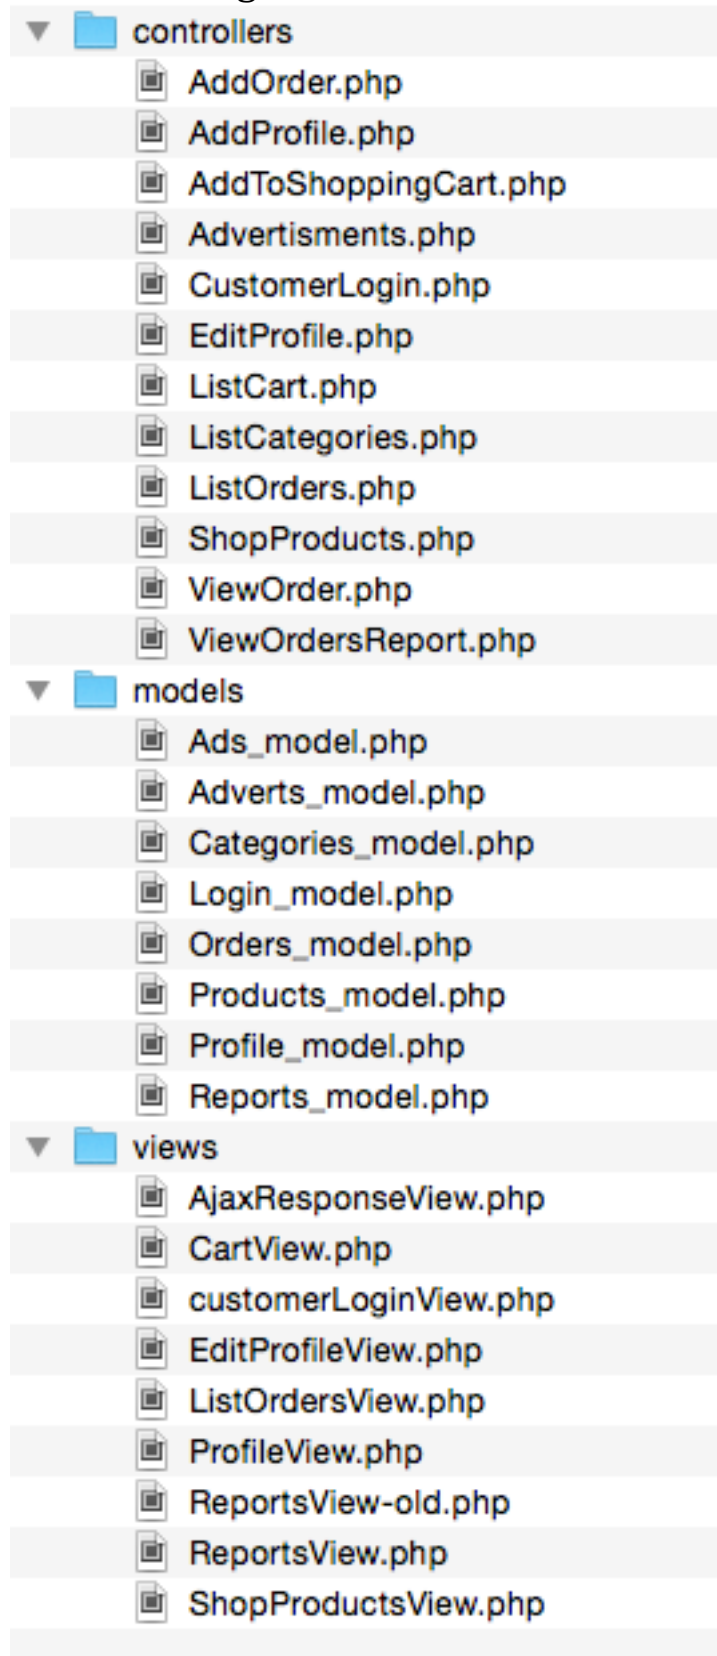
controllers
AddOrder.php
AddProfile.php
AddToShoppingCart.php
Advertisments.php
CustomerLogin.php
EditProfile.php
ListCart.php
ListCategories.php
ListOrders.php
ShopProducts.php
ViewOrder.php
ViewOrdersReport.php
models
Ads_model.php
Adverts_model.php
Categories_model.php
Login_model.php
Orders_model.php
Products_model.php
Profile_model.php
Reports_model.php
views
AjaxResponseView.php
CartView.php
customerLoginView.php
EditProfileView.php
ListOrdersView.php
ProfileView.php
ReportsView-old.php
ReportsView.php
ShopProductsView.php